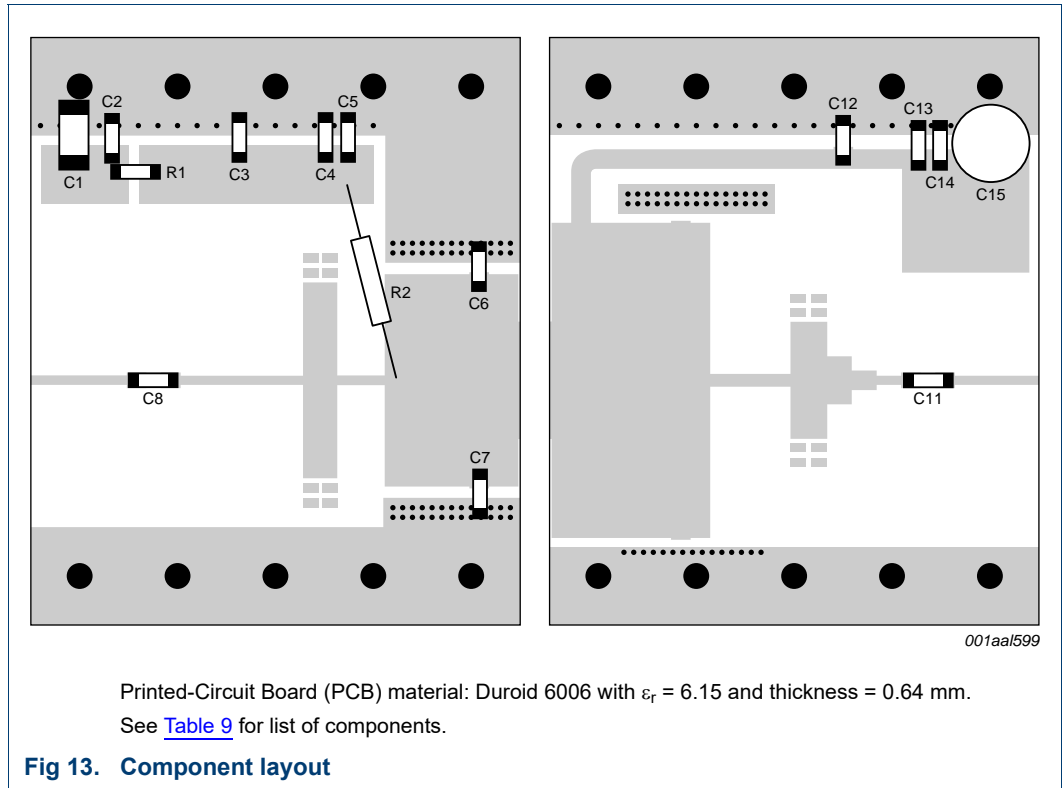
C2 C5 C1 R1 C3 C4 R2 C6 C8 C7

C12 C13 C14 C15 C11

001aal599

Printed-Circuit Board (PCB) material: Duroid 6006 with $\varepsilon_r$ = 6.15 and thickness = 0.64 mm.
See Table 9 for list of components.

Fig 13. Component layout